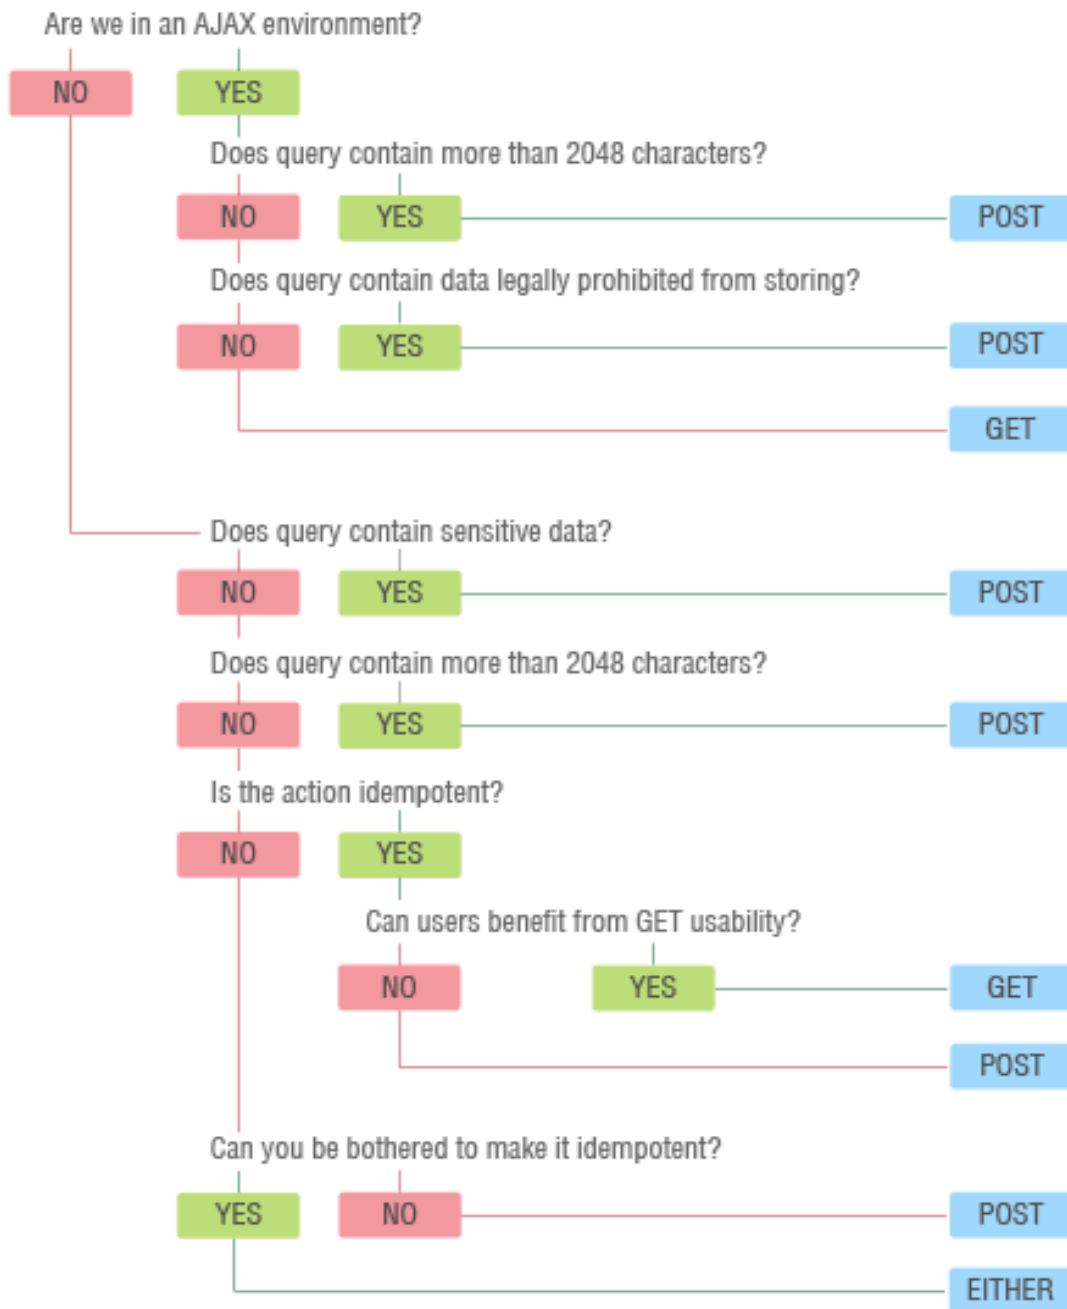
Are we in an AJAX environment?

NO

YES

Does query contain more than 2048 characters?

NO

YES

POST

Does query contain data legally prohibited from storing?

NO

YES

POST

GET

Does query contain sensitive data?

NO

YES

POST

Does query contain more than 2048 characters?

NO

YES

POST

Is the action idempotent?

NO

YES

Can users benefit from GET usability?

NO

YES

GET

POST

Can you be bothered to make it idempotent?

YES

NO

POST

EITHER